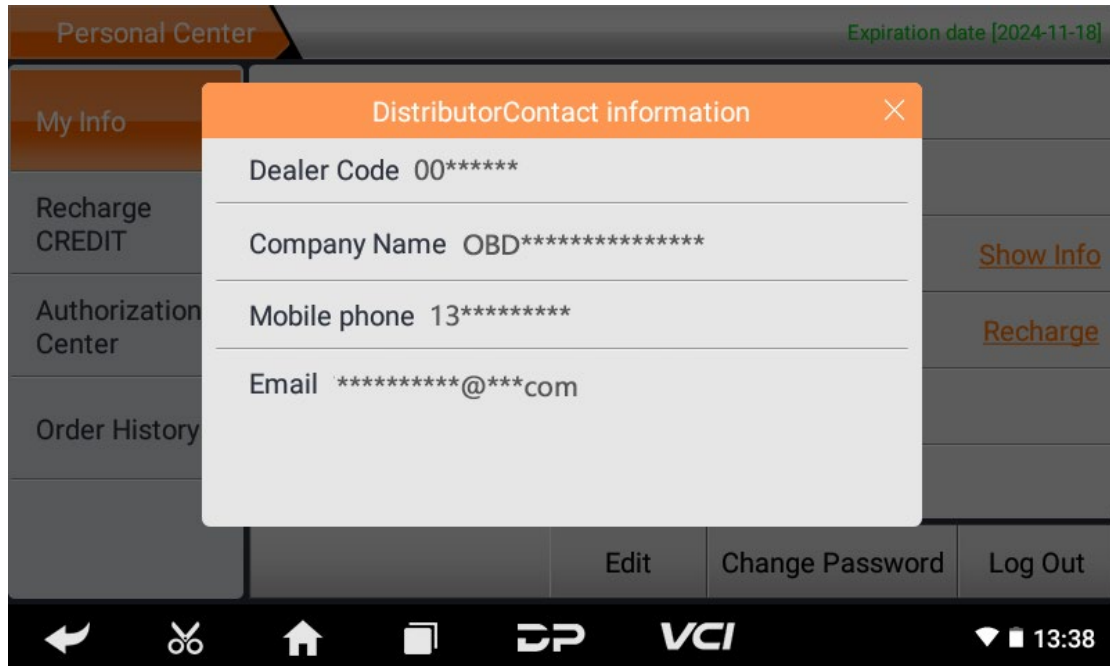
Personal Center

Expiration date [2024-11-18]

My Info

Recharge CREDIT

Authorization Center

Order History

DistributorContact information

Dealer Code 00******

Company Name OBD***************

Mobile phone 13*********

Email **********@***com

Show Info

Recharge

Edit

Change Password

Log Out

VCI

13:38